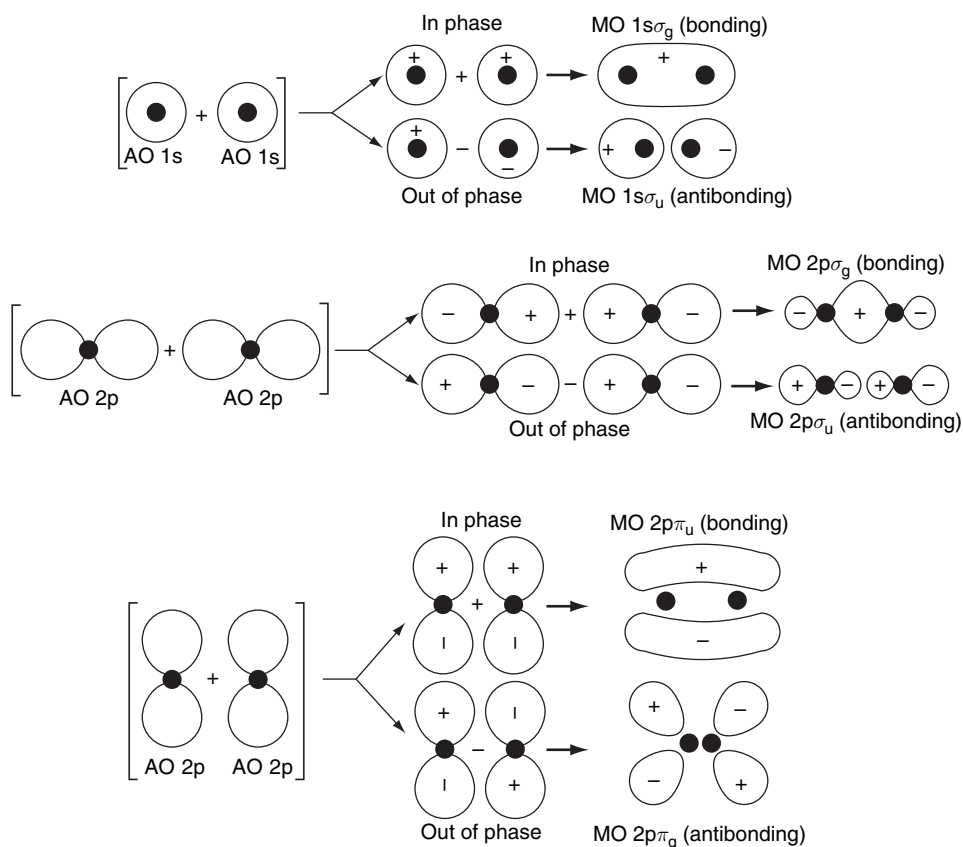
In phase

MO 1s$\sigma_g$ (bonding)

+ + +

+

AO 1s AO 1s

+ − + −

−

Out of phase

MO 1s$\sigma_u$ (antibonding)

In phase

MO 2p$\sigma_g$ (bonding)

+

AO 2p AO 2p

− + + + − − + −

+ − − + − + − + −

Out of phase

MO 2p$\sigma_u$ (antibonding)

In phase

MO 2p$\pi_u$ (bonding)

+ + + +

− − −

+

AO 2p AO 2p

+ − + −

− + − +

Out of phase

MO 2p$\pi_g$ (antibonding)